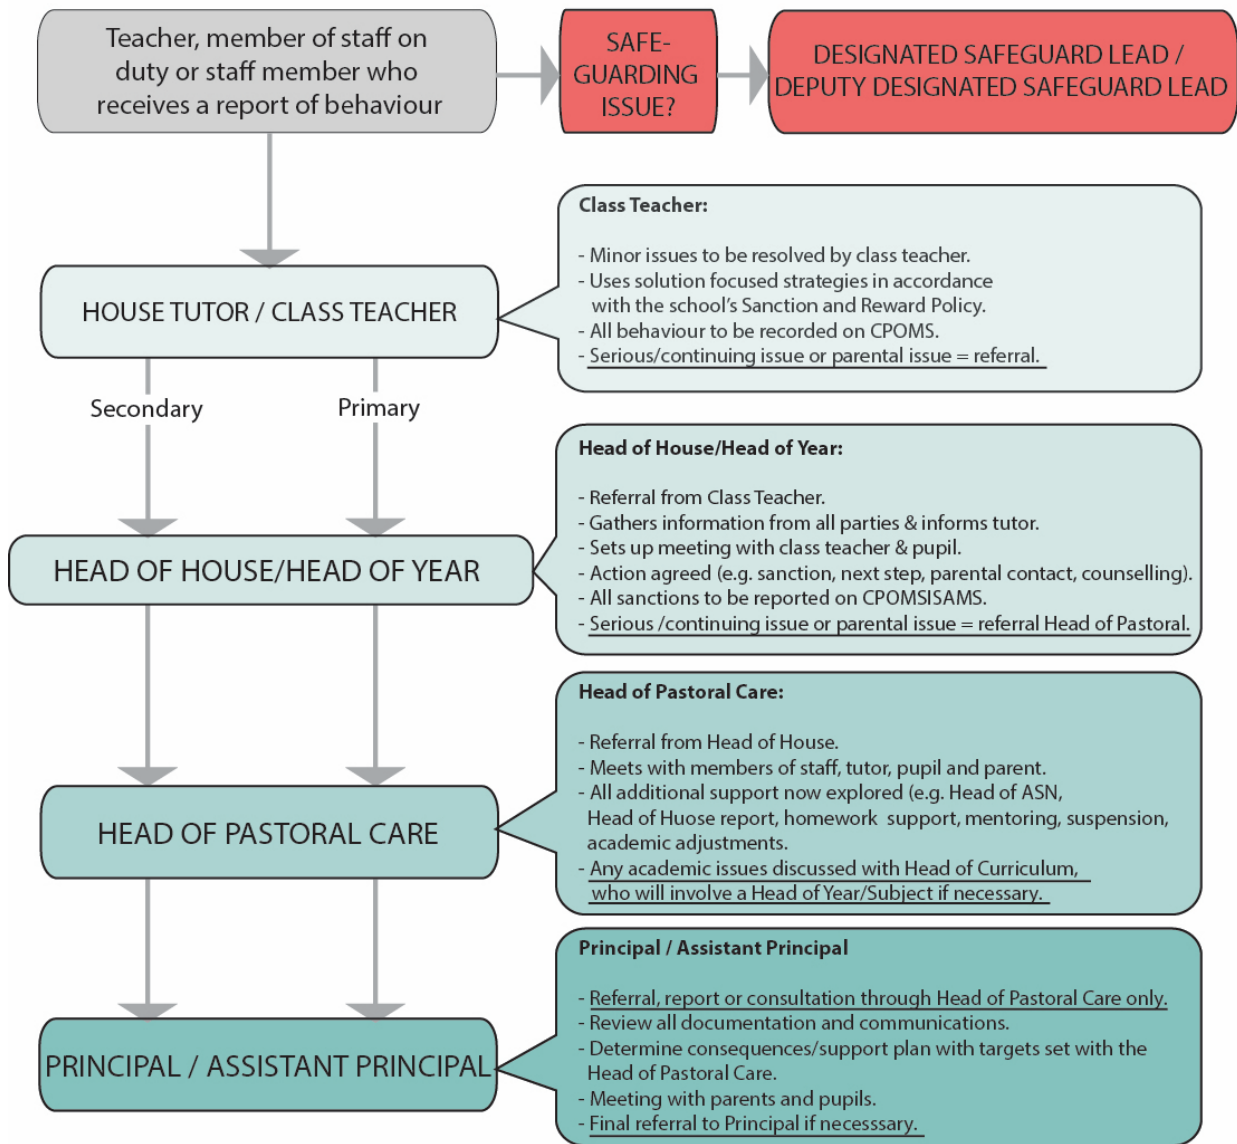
Teacher, member of staff on duty or staff member who receives a report of behaviour

SAFE-GUARDING ISSUE?

DESIGNATED SAFEGUARD LEAD / DEPUTY DESIGNATED SAFEGUARD LEAD

HOUSE TUTOR / CLASS TEACHER

Class Teacher:

- Minor issues to be resolved by class teacher.
- Uses solution focused strategies in accordance with the school's Sanction and Reward Policy.
- All behaviour to be recorded on CPOMS.
- Serious/continuing issue or parental issue = referral.

Secondary

Primary

HEAD OF HOUSE/HEAD OF YEAR

Head of House/Head of Year:

- Referral from Class Teacher.
- Gathers information from all parties & informs tutor.
- Sets up meeting with class teacher & pupil.
- Action agreed (e.g. sanction, next step, parental contact, counselling).
- All sanctions to be reported on CPOMSISAMS.
- Serious /continuing issue or parental issue = referral Head of Pastoral.

HEAD OF PASTORAL CARE

Head of Pastoral Care:

- Referral from Head of House.
- Meets with members of staff, tutor, pupil and parent.
- All additional support now explored (e.g. Head of ASN, Head of Huose report, homework support, mentoring, suspension, academic adjustments.
- Any academic issues discussed with Head of Curriculum, who will involve a Head of Year/Subject if necessary.

PRINCIPAL / ASSISTANT PRINCIPAL

Principal / Assistant Principal

- Referral, report or consultation through Head of Pastoral Care only.
- Review all documentation and communications.
- Determine consequences/support plan with targets set with the Head of Pastoral Care.
- Meeting with parents and pupils.
- Final referral to Principal if necesssary.